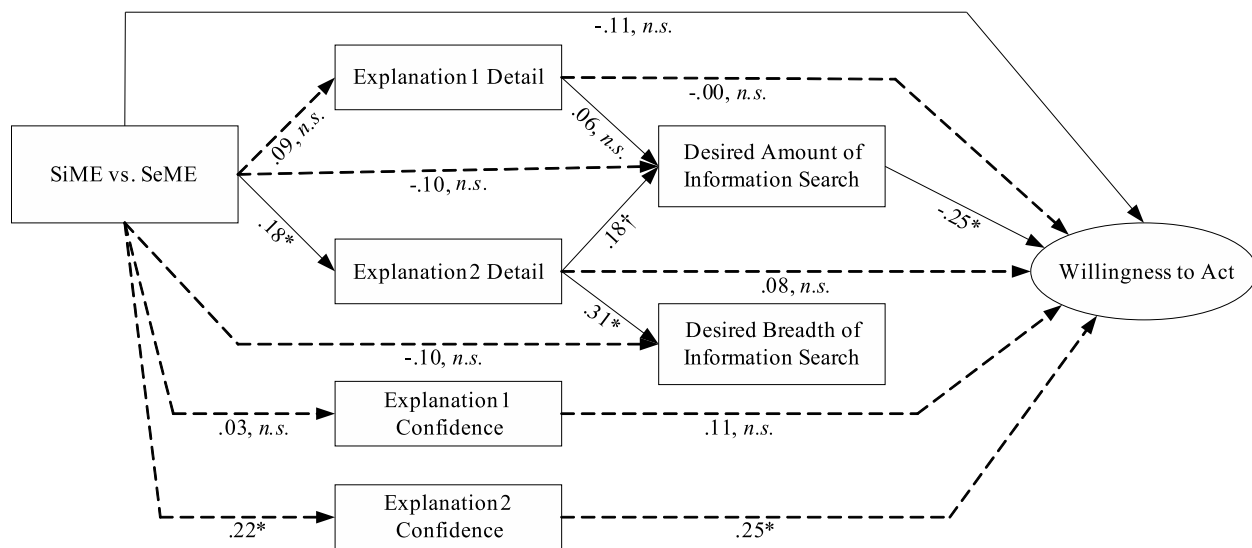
-.11, n.s.

Explanation 1 Detail

-.00, n.s.

.09, n.s.

.06, n.s.

SiME vs. SeME

Desired Amount of Information Search

-.10, n.s.

-.25*

.18*

.18†

Explanation 2 Detail

Willingness to Act

.08, n.s.

.31*

Desired Breadth of Information Search

-.10, n.s.

Explanation 1 Confidence

.03, n.s.

.11, n.s.

Explanation 2 Confidence

.22*

.25*